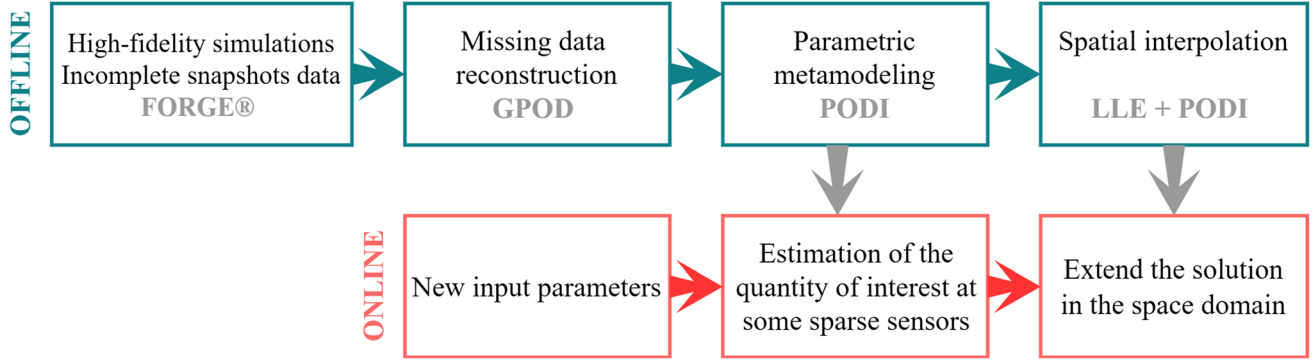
OFFLINE

High-fidelity simulations
Incomplete snapshots data
FORGE®

Missing data reconstruction
GPOD

Parametric metamodeling
PODI

Spatial interpolation
LLE + PODI

ONLINE

New input parameters

Estimation of the quantity of interest at some sparse sensors

Extend the solution in the space domain